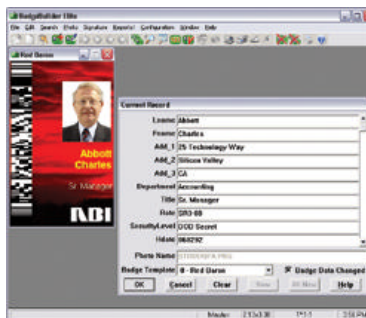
BadgeBuilder Elite
File Edit Search Prefs Signature Reports Configuration Window Help
Red Banner
Abbott
Charles
Sr. Manager
ABI
Current Record
Lname Abbott
Fname Charles
Add_1 25 Technology Way
Add_2 Silicon Valley
Add_3 CA
Department Accounting
Title Sr. Manager
Rate SR3-8B
SecurityLevel DOD Secret
Hdate 060292
Photo Name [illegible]
Badge Template 8 - Red Banner
Badge Data Changed
OK
Cancel
Clear
Save
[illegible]
Help
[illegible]